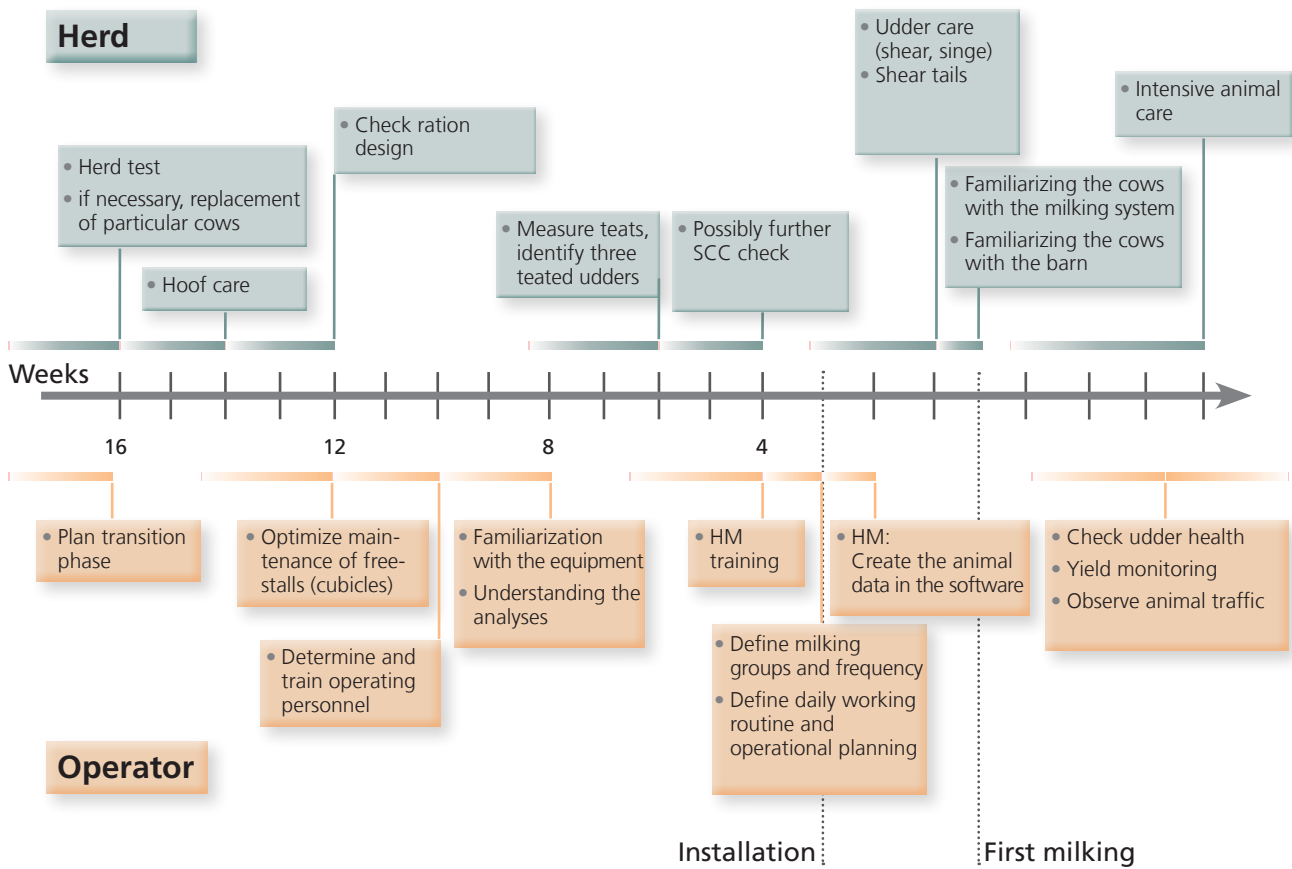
Herd

• Herd test
• if necessary, replacement of particular cows

• Hoof care

• Check ration design

• Measure teats, identify three teated udders

• Possibly further SCC check

• Udder care (shear, singe)
• Shear tails

• Familiarizing the cows with the milking system
• Familiarizing the cows with the barn

• Intensive animal care

Weeks

16

12

8

4

• Plan transition phase

• Optimize maintenance of freestalls (cubicles)

• Determine and train operating personnel

• Familiarization with the equipment
• Understanding the analyses

• HM training

• Define milking groups and frequency
• Define daily working routine and operational planning

• HM: Create the animal data in the software

• Check udder health
• Yield monitoring
• Observe animal traffic

Operator

Installation

First milking